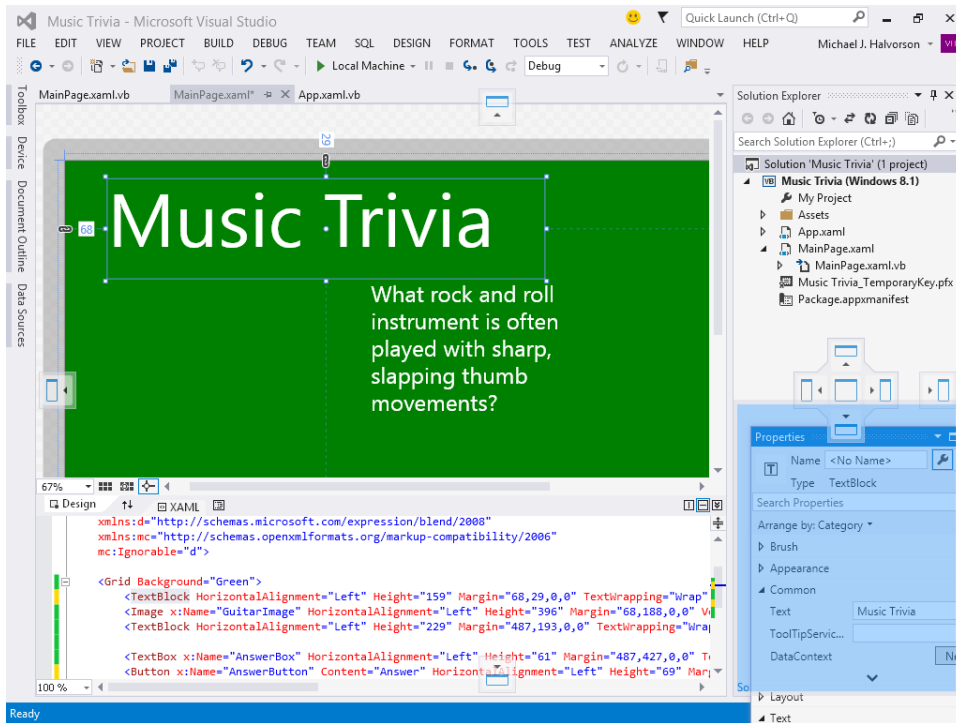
Music Trivia - Microsoft Visual Studio

Quick Launch (Ctrl+Q)

FILE EDIT VIEW PROJECT BUILD DEBUG TEAM SQL DESIGN FORMAT TOOLS TEST ANALYZE WINDOW HELP

Michael J. Halvorson

Local Machine

Debug

Toolbox Device Document Outline Data Sources

MainPage.xaml.vb MainPage.xaml* App.xaml.vb

29

68

Music Trivia

What rock and roll instrument is often played with sharp, slapping thumb movements?

67%

Design XAML

xmlns:d="http://schemas.microsoft.com/expression/blend/2008"
xmlns:mc="http://schemas.openxmlformats.org/markup-compatibility/2006"
mc:Ignorable="d">

<Grid Background="Green">
<TextBlock HorizontalAlignment="Left" Height="159" Margin="68,29,0,0" TextWrapping="Wrap"
<Image x:Name="GuitarImage" HorizontalAlignment="Left" Height="396" Margin="68,188,0,0" V
<TextBlock HorizontalAlignment="Left" Height="229" Margin="487,193,0,0" TextWrapping="Wra

<TextBox x:Name="AnswerBox" HorizontalAlignment="Left" Height="61" Margin="487,427,0,0" T
<Button x:Name="AnswerButton" Content="Answer" Horizonta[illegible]gnment="Left" Height="69" Mar

100 %

Ready

Solution Explorer

Search Solution Explorer (Ctrl+;)

Solution 'Music Trivia' (1 project)
Music Trivia (Windows 8.1)
My Project
Assets
App.xaml
MainPage.xaml
MainPage.xaml.vb
Music Trivia_TemporaryKey.pfx
Package.appxmanifest

Properties

Name <No Name>
Type TextBlock

Search Properties

Arrange by: Category

Brush
Appearance
Common
Text Music Trivia
ToolTipServic...
DataContext
Layout
Text